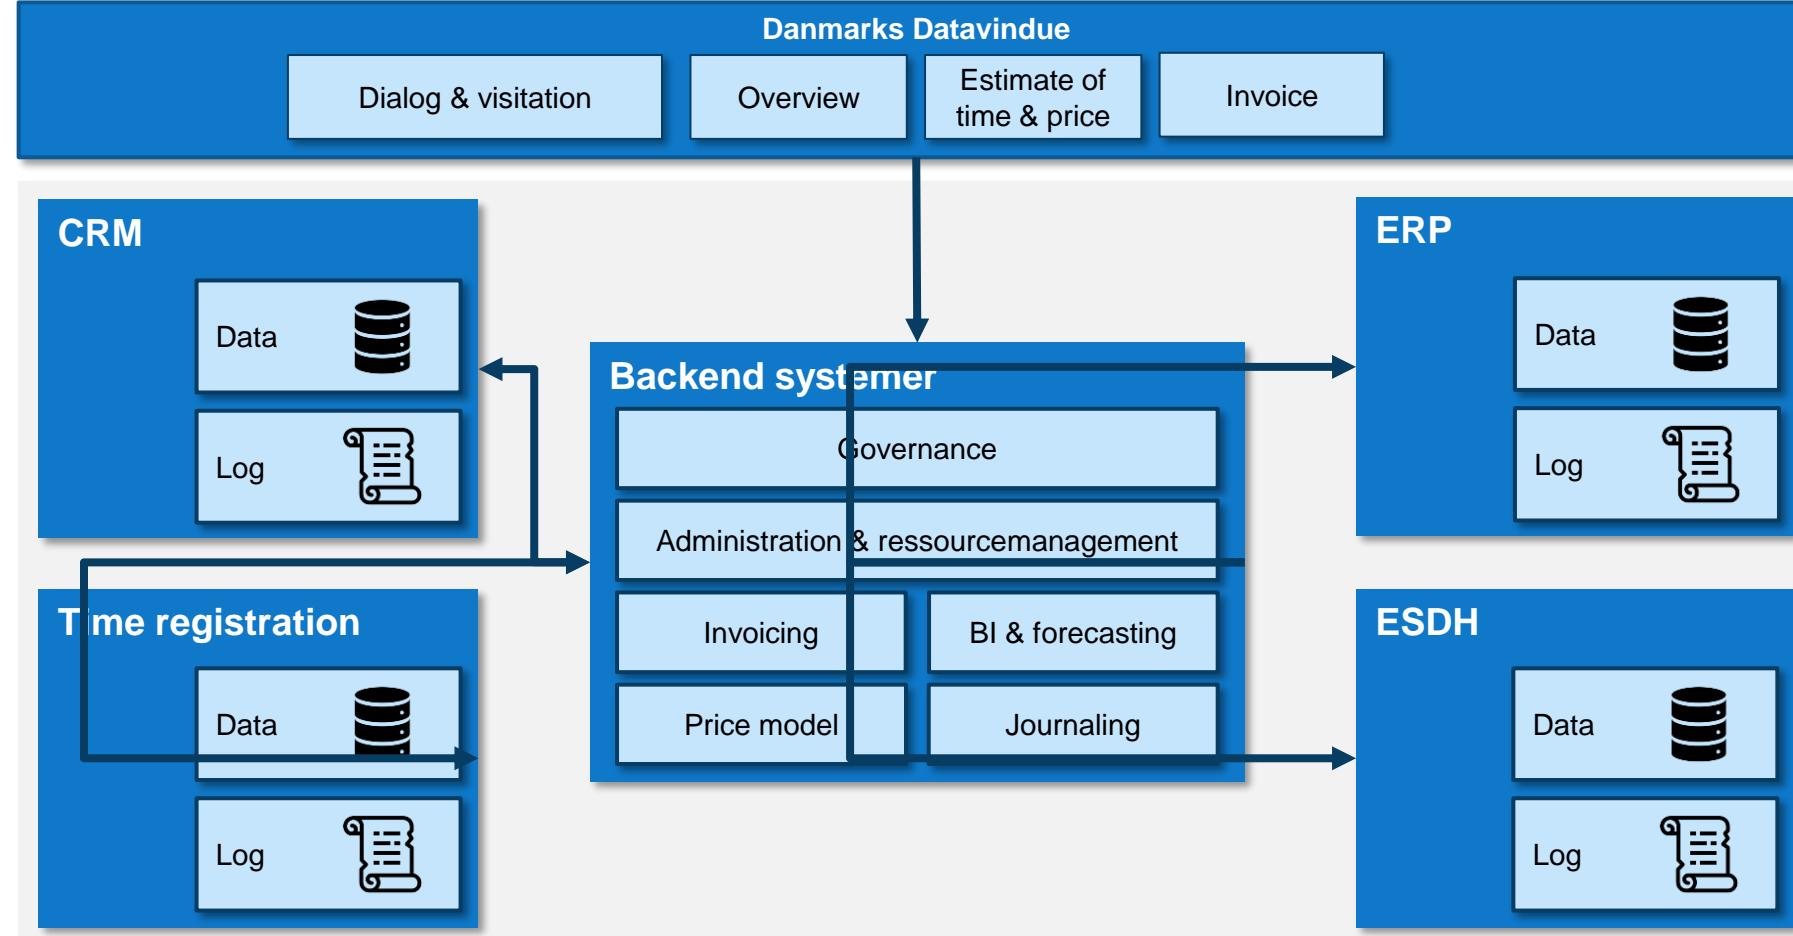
Danmarks Datavindue

Dialog & visitation

Overview

Estimate of time & price

Invoice

CRM

Data

Log

Time registration

Data

Log

Backend systemer

Governance

Administration & ressourcemanagement

Invoicing

BI & forecasting

Price model

Journaling

ERP

Data

Log

ESDH

Data

Log